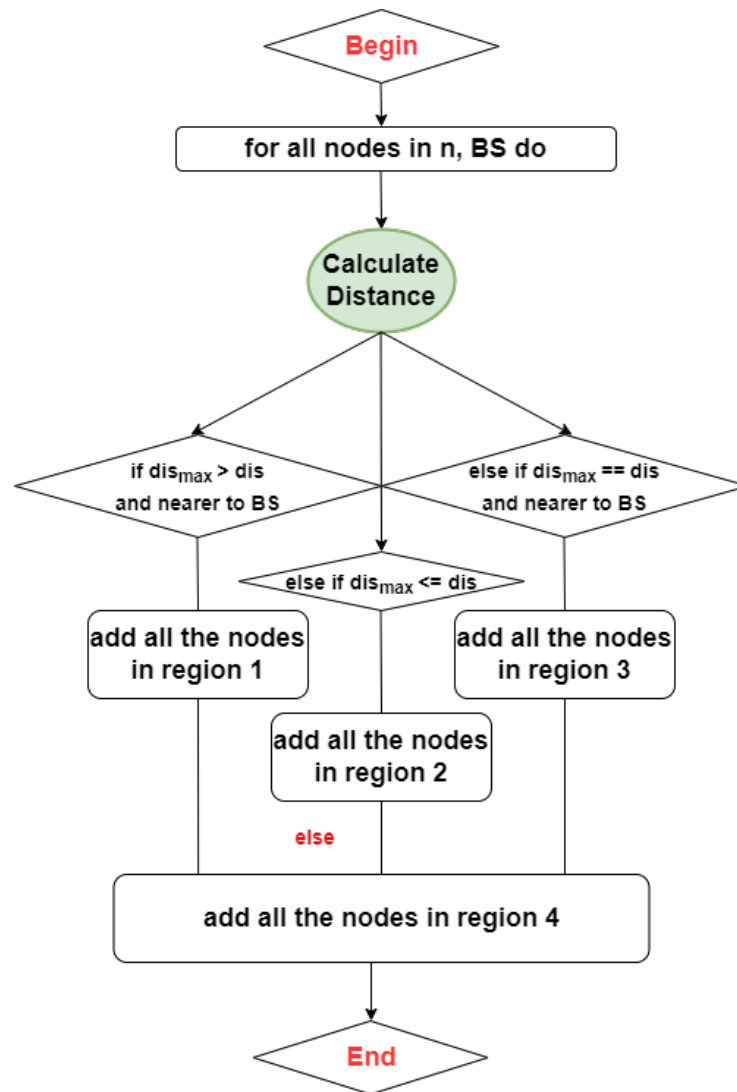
Begin

for all nodes in n, BS do

Calculate Distance

if $dis_{max}$ > dis and nearer to BS

else if $dis_{max}$ == dis and nearer to BS

else if $dis_{max}$ <= dis

add all the nodes in region 1

add all the nodes in region 3

add all the nodes in region 2

else

add all the nodes in region 4

End